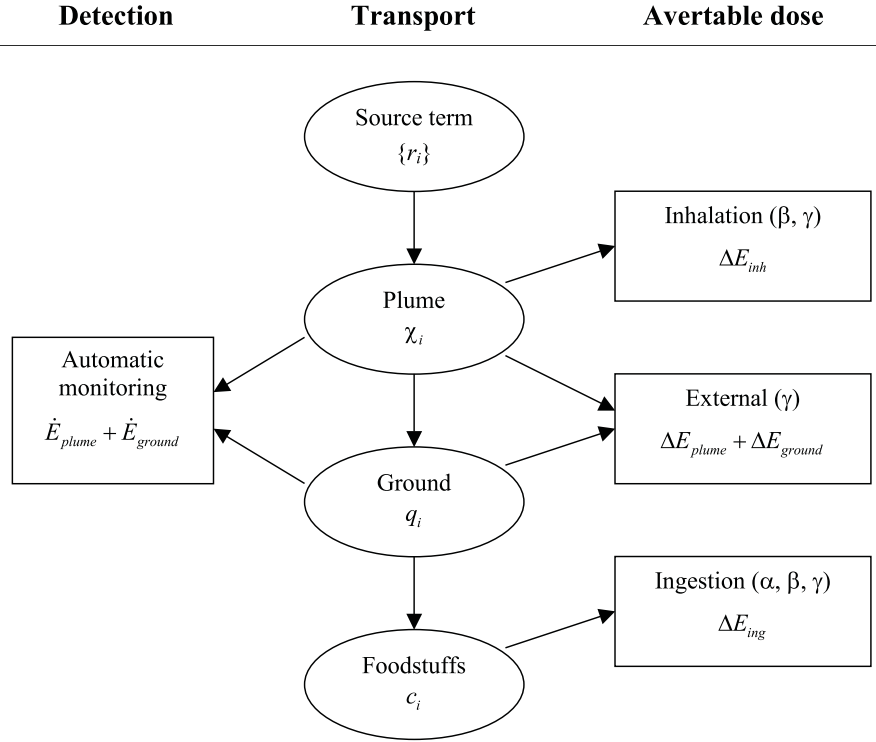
Detection

Transport

Avertable dose

Source term
$\{r_i\}$

Inhalation ($\beta$, $\gamma$)
$\Delta E_{inh}$

Plume
$\chi_i$

Automatic monitoring
$\dot{E}_{plume} + \dot{E}_{ground}$

External ($\gamma$)
$\Delta E_{plume} + \Delta E_{ground}$

Ground
$q_i$

Ingestion ($\alpha$, $\beta$, $\gamma$)
$\Delta E_{ing}$

Foodstuffs
$c_i$